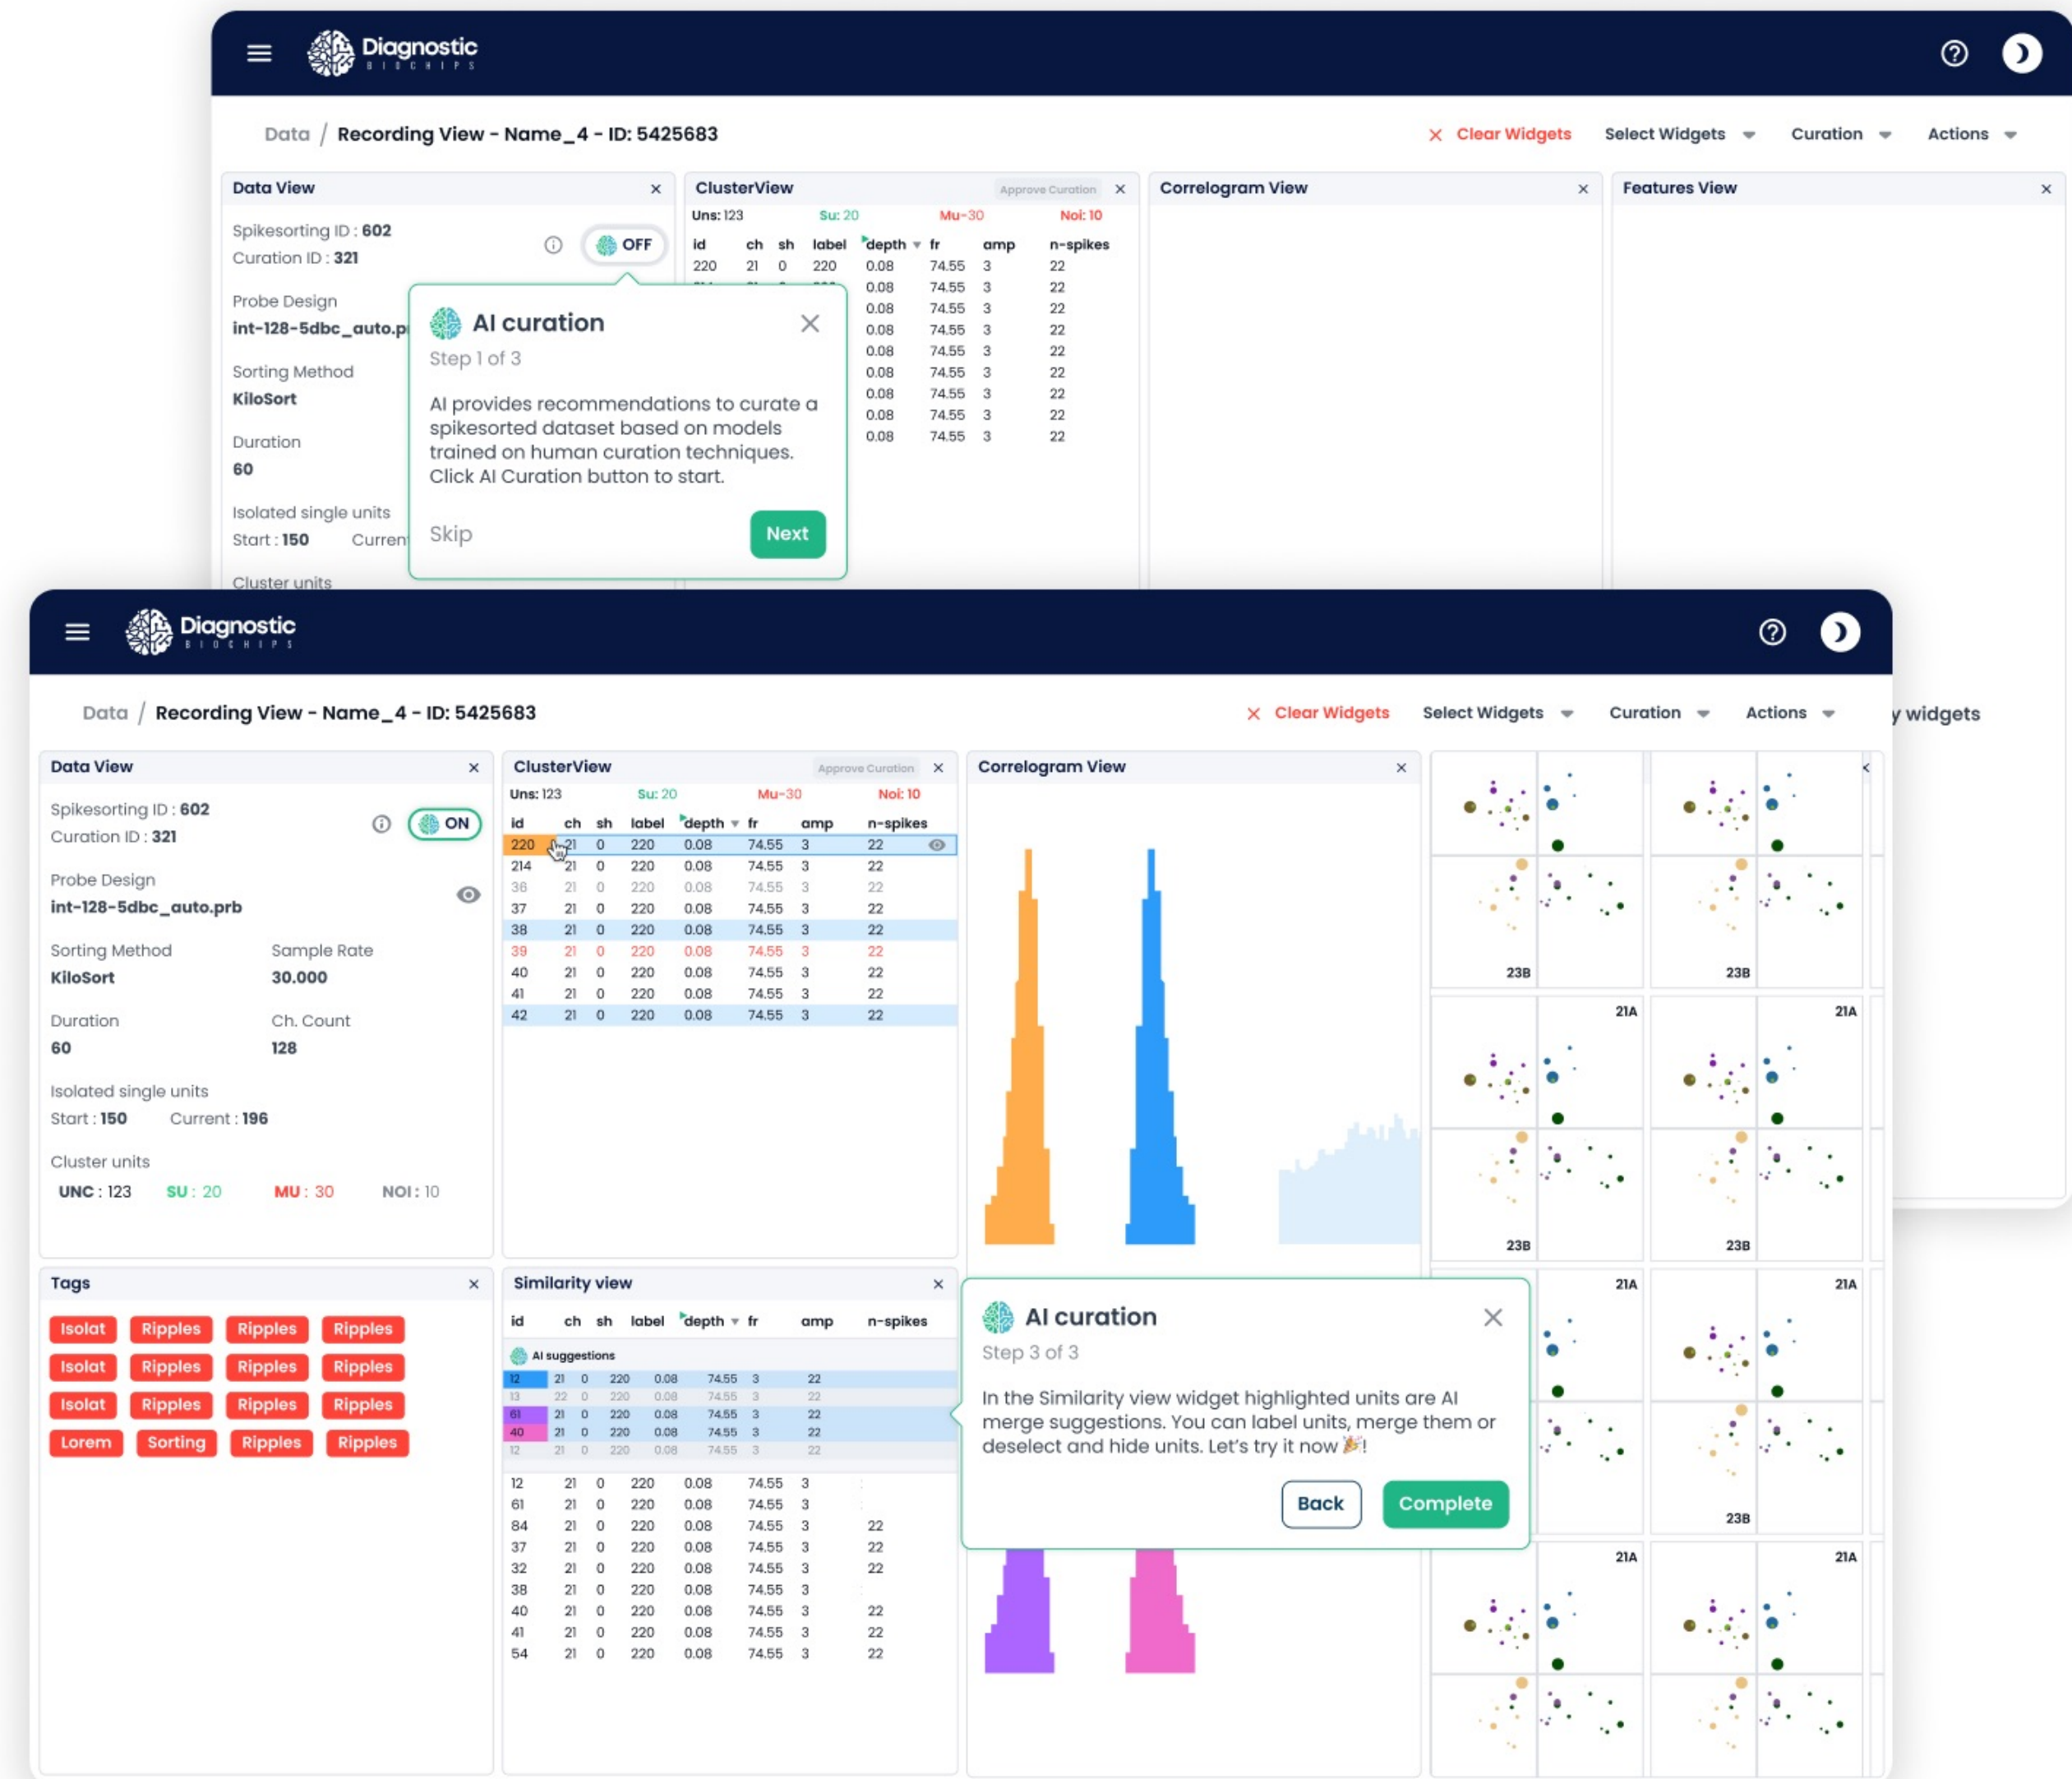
Diagnostic BIOCHIPS

Data / Recording View - Name_4 - ID: 5425683

Clear Widgets  Select Widgets  Curation  Actions

Data View

Spikesorting ID : 602
Curation ID : 321

OFF

Probe Design
int-128-5dbc_auto.p

Sorting Method
KiloSort

Duration
60

Isolated single units
Start : 150  Curren

Cluster units

ClusterView  Approve Curation

Uns: 123  Su: 20  Mu-30  Noi: 10

| id | ch | sh | label | depth | fr | amp | n-spikes |
|---|---|---|---|---|---|---|---|
| 220 | 21 | 0 | 220 | 0.08 | 74.55 | 3 | 22 |
| | | | | 0.08 | 74.55 | 3 | 22 |
| | | | | 0.08 | 74.55 | 3 | 22 |
| | | | | 0.08 | 74.55 | 3 | 22 |
| | | | | 0.08 | 74.55 | 3 | 22 |
| | | | | 0.08 | 74.55 | 3 | 22 |
| | | | | 0.08 | 74.55 | 3 | 22 |
| | | | | 0.08 | 74.55 | 3 | 22 |
| | | | | 0.08 | 74.55 | 3 | 22 |

Correlogram View

Features View

AI curation
Step 1 of 3

AI provides recommendations to curate a spikesorted dataset based on models trained on human curation techniques. Click AI Curation button to start.

Skip  Next

Diagnostic BIOCHIPS

Data / Recording View - Name_4 - ID: 5425683

Clear Widgets  Select Widgets  Curation  Actions

y widgets

Data View

Spikesorting ID : 602
Curation ID : 321

ON

Probe Design
int-128-5dbc_auto.prb

Sorting Method
KiloSort

Sample Rate
30.000

Duration
60

Ch. Count
128

Isolated single units
Start : 150  Current : 196

Cluster units
UNC : 123  SU : 20  MU : 30  NOI : 10

ClusterView  Approve Curation

Uns: 123  Su: 20  Mu-30  Noi: 10

| id | ch | sh | label | depth | fr | amp | n-spikes |
|---|---|---|---|---|---|---|---|
| 220 | 21 | 0 | 220 | 0.08 | 74.55 | 3 | 22 |
| 214 | 21 | 0 | 220 | 0.08 | 74.55 | 3 | 22 |
| 36 | 21 | 0 | 220 | 0.08 | 74.55 | 3 | 22 |
| 37 | 21 | 0 | 220 | 0.08 | 74.55 | 3 | 22 |
| 38 | 21 | 0 | 220 | 0.08 | 74.55 | 3 | 22 |
| 39 | 21 | 0 | 220 | 0.08 | 74.55 | 3 | 22 |
| 40 | 21 | 0 | 220 | 0.08 | 74.55 | 3 | 22 |
| 41 | 21 | 0 | 220 | 0.08 | 74.55 | 3 | 22 |
| 42 | 21 | 0 | 220 | 0.08 | 74.55 | 3 | 22 |

Correlogram View

23B 23B 21A 21A 23B 23B 21A 21A 23B 21A 21A

Tags

Isolat Ripples Ripples Ripples
Isolat Ripples Ripples Ripples
Isolat Ripples Ripples Ripples
Lorem Sorting Ripples Ripples

Similarity view

| id | ch | sh | label | depth | fr | amp | n-spikes |
|---|---|---|---|---|---|---|---|

AI suggestions

| 12 | 21 | 0 | 220 | 0.08 | 74.55 | 3 | 22 |
|---|---|---|---|---|---|---|---|
| 13 | 22 | 0 | 220 | 0.08 | 74.55 | 3 | 22 |
| 61 | 21 | 0 | 220 | 0.08 | 74.55 | 3 | 22 |
| 40 | 21 | 0 | 220 | 0.08 | 74.55 | 3 | 22 |
| 12 | 21 | 0 | 220 | 0.08 | 74.55 | 3 | 22 |

| 12 | 21 | 0 | 220 | 0.08 | 74.55 | 3 | |
|---|---|---|---|---|---|---|---|
| 61 | 21 | 0 | 220 | 0.08 | 74.55 | 3 | |
| 84 | 21 | 0 | 220 | 0.08 | 74.55 | 3 | 22 |
| 37 | 21 | 0 | 220 | 0.08 | 74.55 | 3 | 22 |
| 32 | 21 | 0 | 220 | 0.08 | 74.55 | 3 | 22 |
| 38 | 21 | 0 | 220 | 0.08 | 74.55 | 3 | |
| 40 | 21 | 0 | 220 | 0.08 | 74.55 | 3 | 22 |
| 41 | 21 | 0 | 220 | 0.08 | 74.55 | 3 | 22 |
| 54 | 21 | 0 | 220 | 0.08 | 74.55 | 3 | 22 |

AI curation
Step 3 of 3

In the Similarity view widget highlighted units are AI merge suggestions. You can label units, merge them or deselect and hide units. Let's try it now 🎉!

Back  Complete